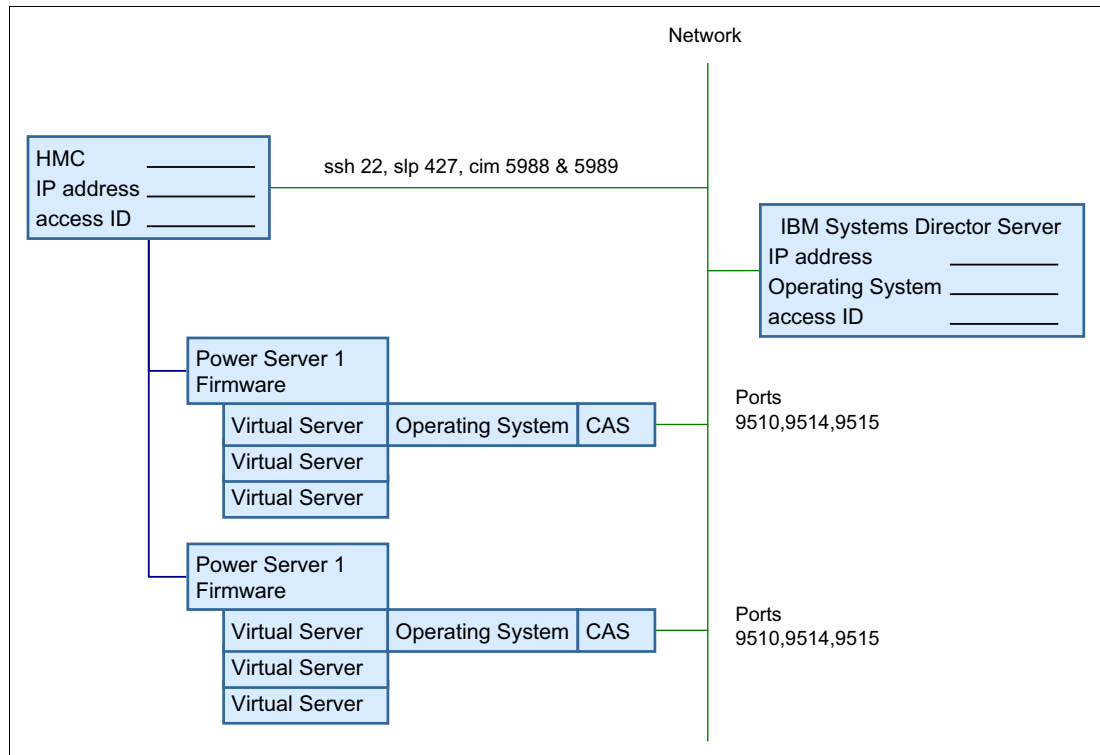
Network

HMC ________
IP address ________
access ID ________

ssh 22, slp 427, cim 5988 & 5989

IBM Systems Director Server
IP address ________
Operating System ________
access ID ________

Power Server 1
Firmware

Virtual Server
Operating System
CAS
Virtual Server
Virtual Server

Ports
9510,9514,9515

Power Server 1
Firmware

Virtual Server
Operating System
CAS
Virtual Server
Virtual Server

Ports
9510,9514,9515